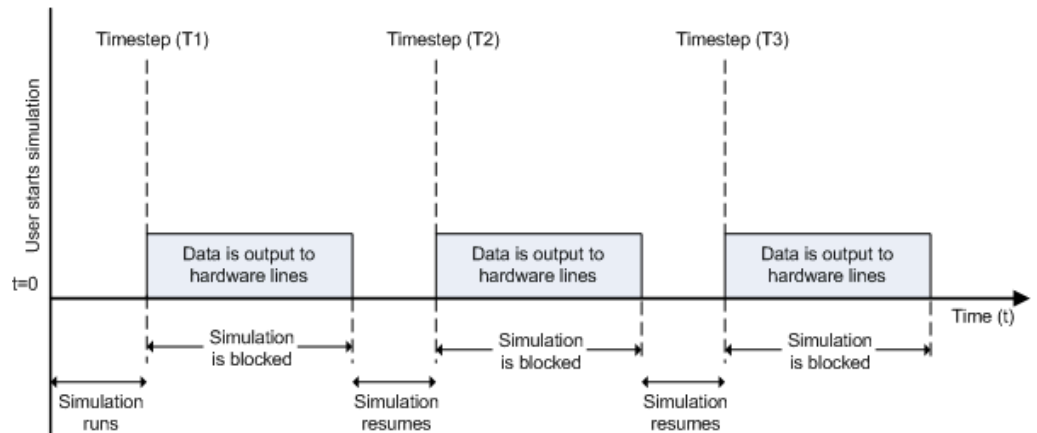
User starts simulation

t=0

Timestep (T1)

Timestep (T2)

Timestep (T3)

Data is output to hardware lines

Data is output to hardware lines

Data is output to hardware lines

Time (t)

Simulation is blocked

Simulation is blocked

Simulation is blocked

Simulation runs

Simulation resumes

Simulation resumes